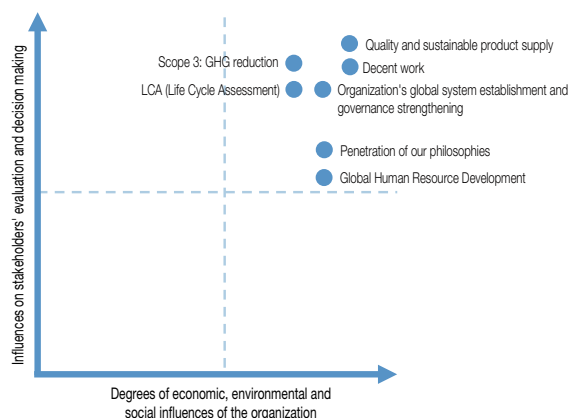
Influences on stakeholders' evaluation and decision making

Scope 3: GHG reduction

LCA (Life Cycle Assessment)

Quality and sustainable product supply

Decent work

Organization's global system establishment and governance strengthening

Penetration of our philosophies

Global Human Resource Development

Degrees of economic, environmental and social influences of the organization